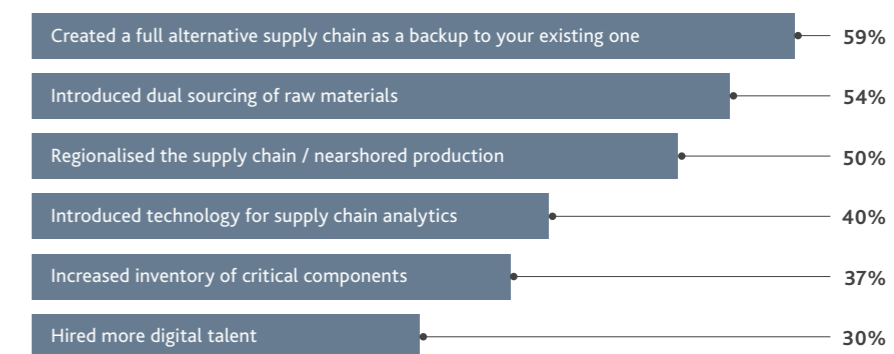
Created a full alternative supply chain as a backup to your existing one 59%

Introduced dual sourcing of raw materials 54%

Regionalised the supply chain / nearshored production 50%

Introduced technology for supply chain analytics 40%

Increased inventory of critical components 37%

Hired more digital talent 30%